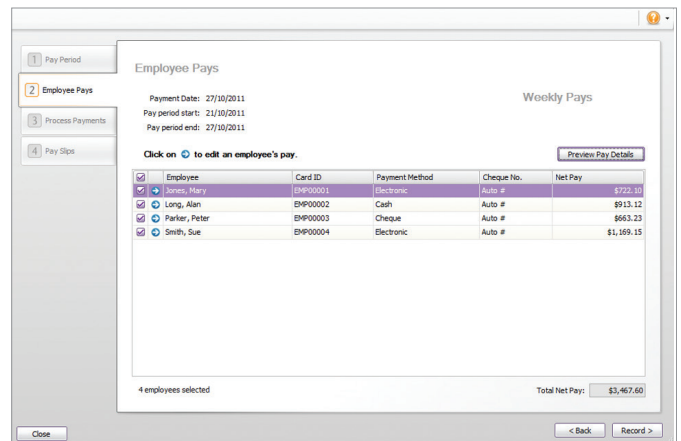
1 Pay Period
2 Employee Pays
3 Process Payments
4 Pay Slips

Employee Pays

Payment Date: 27/10/2011
Pay period start: 21/10/2011
Pay period end: 27/10/2011

Weekly Pays

Click on to edit an employee's pay.

Preview Pay Details

| | | Employee | Card ID | Payment Method | Cheque No. | Net Pay |
|---|---|---|---|---|---|---|
| ☑ | → | Jones, Mary | EMP00001 | Electronic | Auto # | $722.10 |
| ☑ | → | Long, Alan | EMP00002 | Cash | Auto # | $913.12 |
| ☑ | → | Parker, Peter | EMP00003 | Cheque | Auto # | $663.23 |
| ☑ | → | Smith, Sue | EMP00004 | Electronic | Auto # | $1,169.15 |

4 employees selected

Total Net Pay: $3,467.60

Close

< Back

Record >